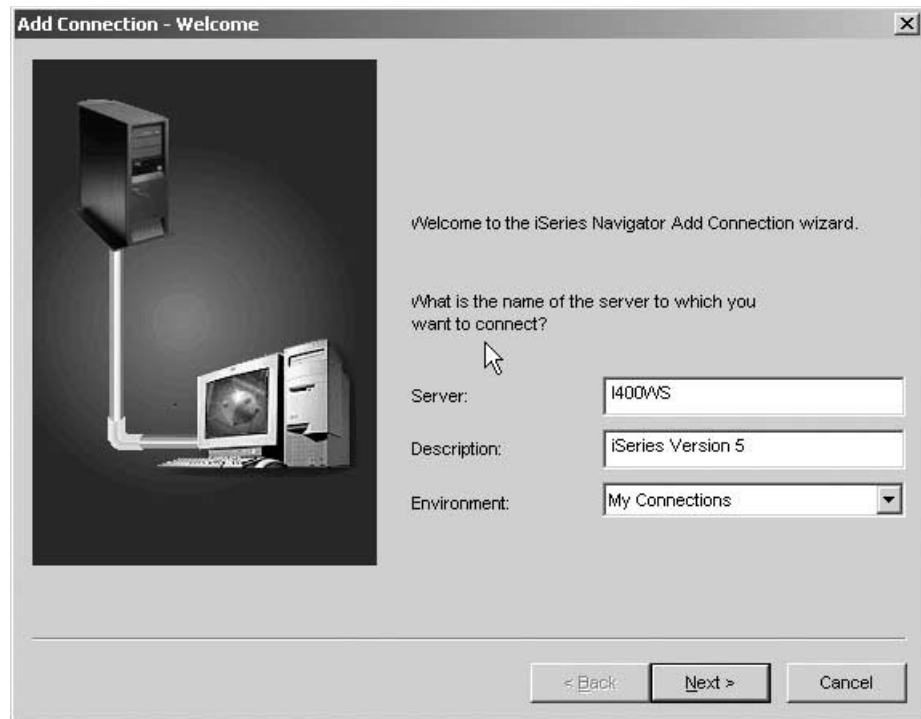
Add Connection - Welcome

Welcome to the iSeries Navigator Add Connection wizard.

What is the name of the server to which you want to connect?

Server: I400WS

Description: iSeries Version 5

Environment: My Connections

< Back

Next >

Cancel